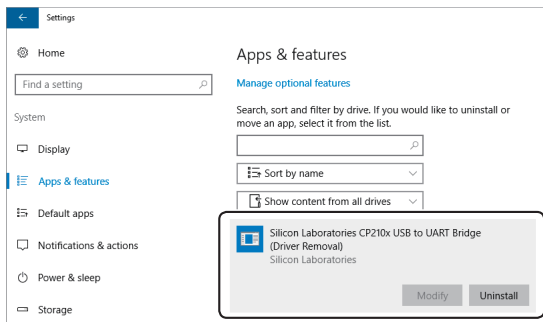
Settings

Home

Find a setting

System

Display

Apps & features

Default apps

Notifications & actions

Power & sleep

Storage

Apps & features

Manage optional features

Search, sort and filter by drive. If you would like to uninstall or move an app, select it from the list.

Sort by name

Show content from all drives

Silicon Laboratories CP210x USB to UART Bridge (Driver Removal)
Silicon Laboratories

Modify

Uninstall